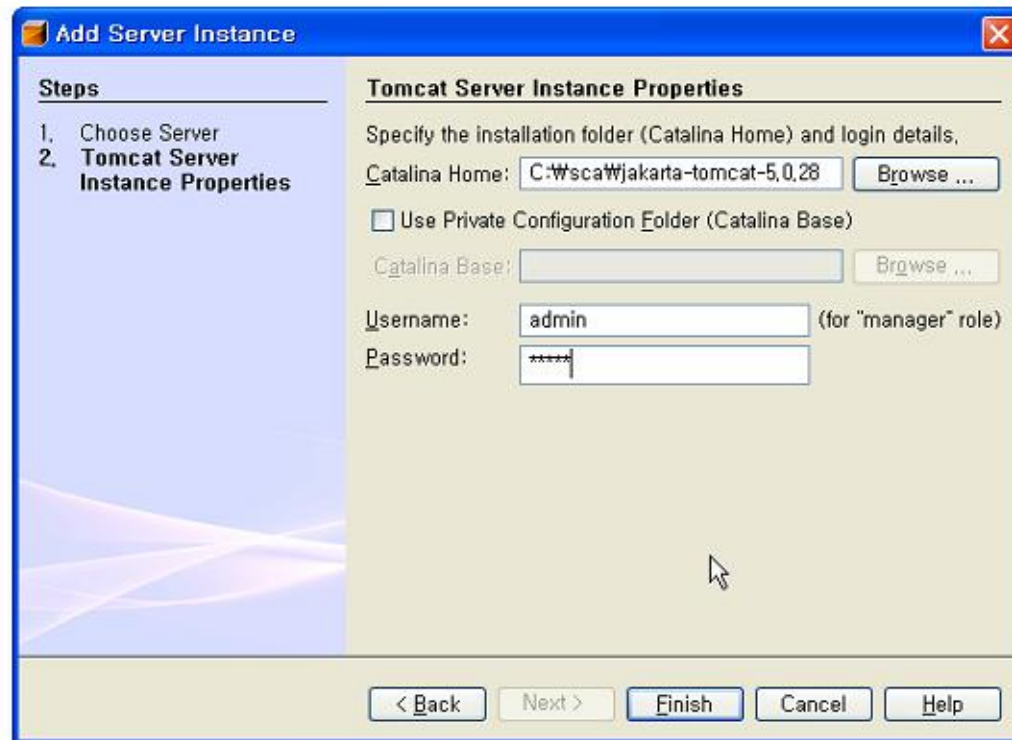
Add Server Instance

Steps

1. Choose Server
2. Tomcat Server Instance Properties

Tomcat Server Instance Properties

Specify the installation folder (Catalina Home) and login details.

Catalina Home: C:₩sca₩jakarta-tomcat-5.0.28 Browse ...

Use Private Configuration Folder (Catalina Base)

Catalina Base: Browse ...

Username: admin (for "manager" role)

Password: *****

< Back Next > Finish Cancel Help